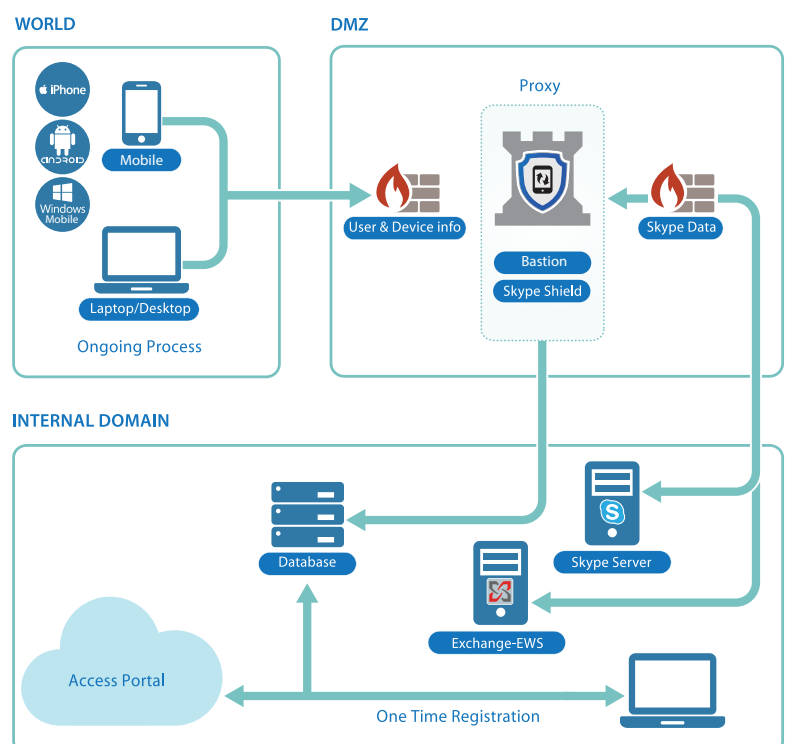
WORLD

iPhone

ANDROID

Windows Mobile

Mobile

Laptop/Desktop

Ongoing Process

DMZ

Proxy

User & Device info

Bastion

Skype Shield

Skype Data

INTERNAL DOMAIN

Database

Skype Server

Exchange-EWS

Access Portal

One Time Registration